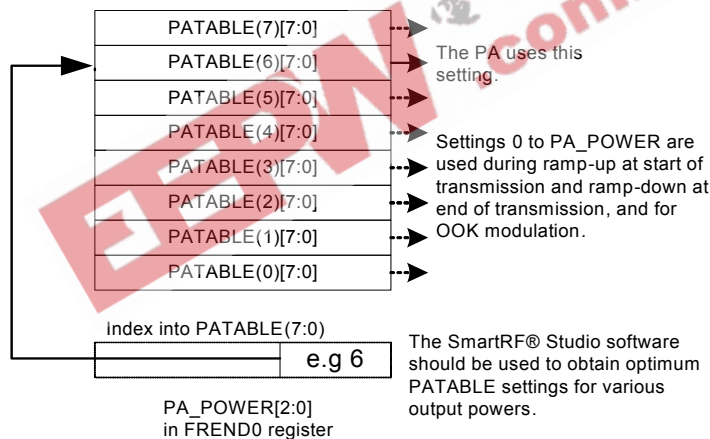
PATABLE(7)[7:0]
PATABLE(6)[7:0]
PATABLE(5)[7:0]
PATABLE(4)[7:0]
PATABLE(3)[7:0]
PATABLE(2)[7:0]
PATABLE(1)[7:0]
PATABLE(0)[7:0]

The PA uses this setting.

Settings 0 to PA_POWER are used during ramp-up at start of transmission and ramp-down at end of transmission, and for OOK modulation.

index into PATABLE(7:0)

e.g 6

PA_POWER[2:0] in FREND0 register

The SmartRF® Studio software should be used to obtain optimum PATABLE settings for various output powers.

EEPW.com